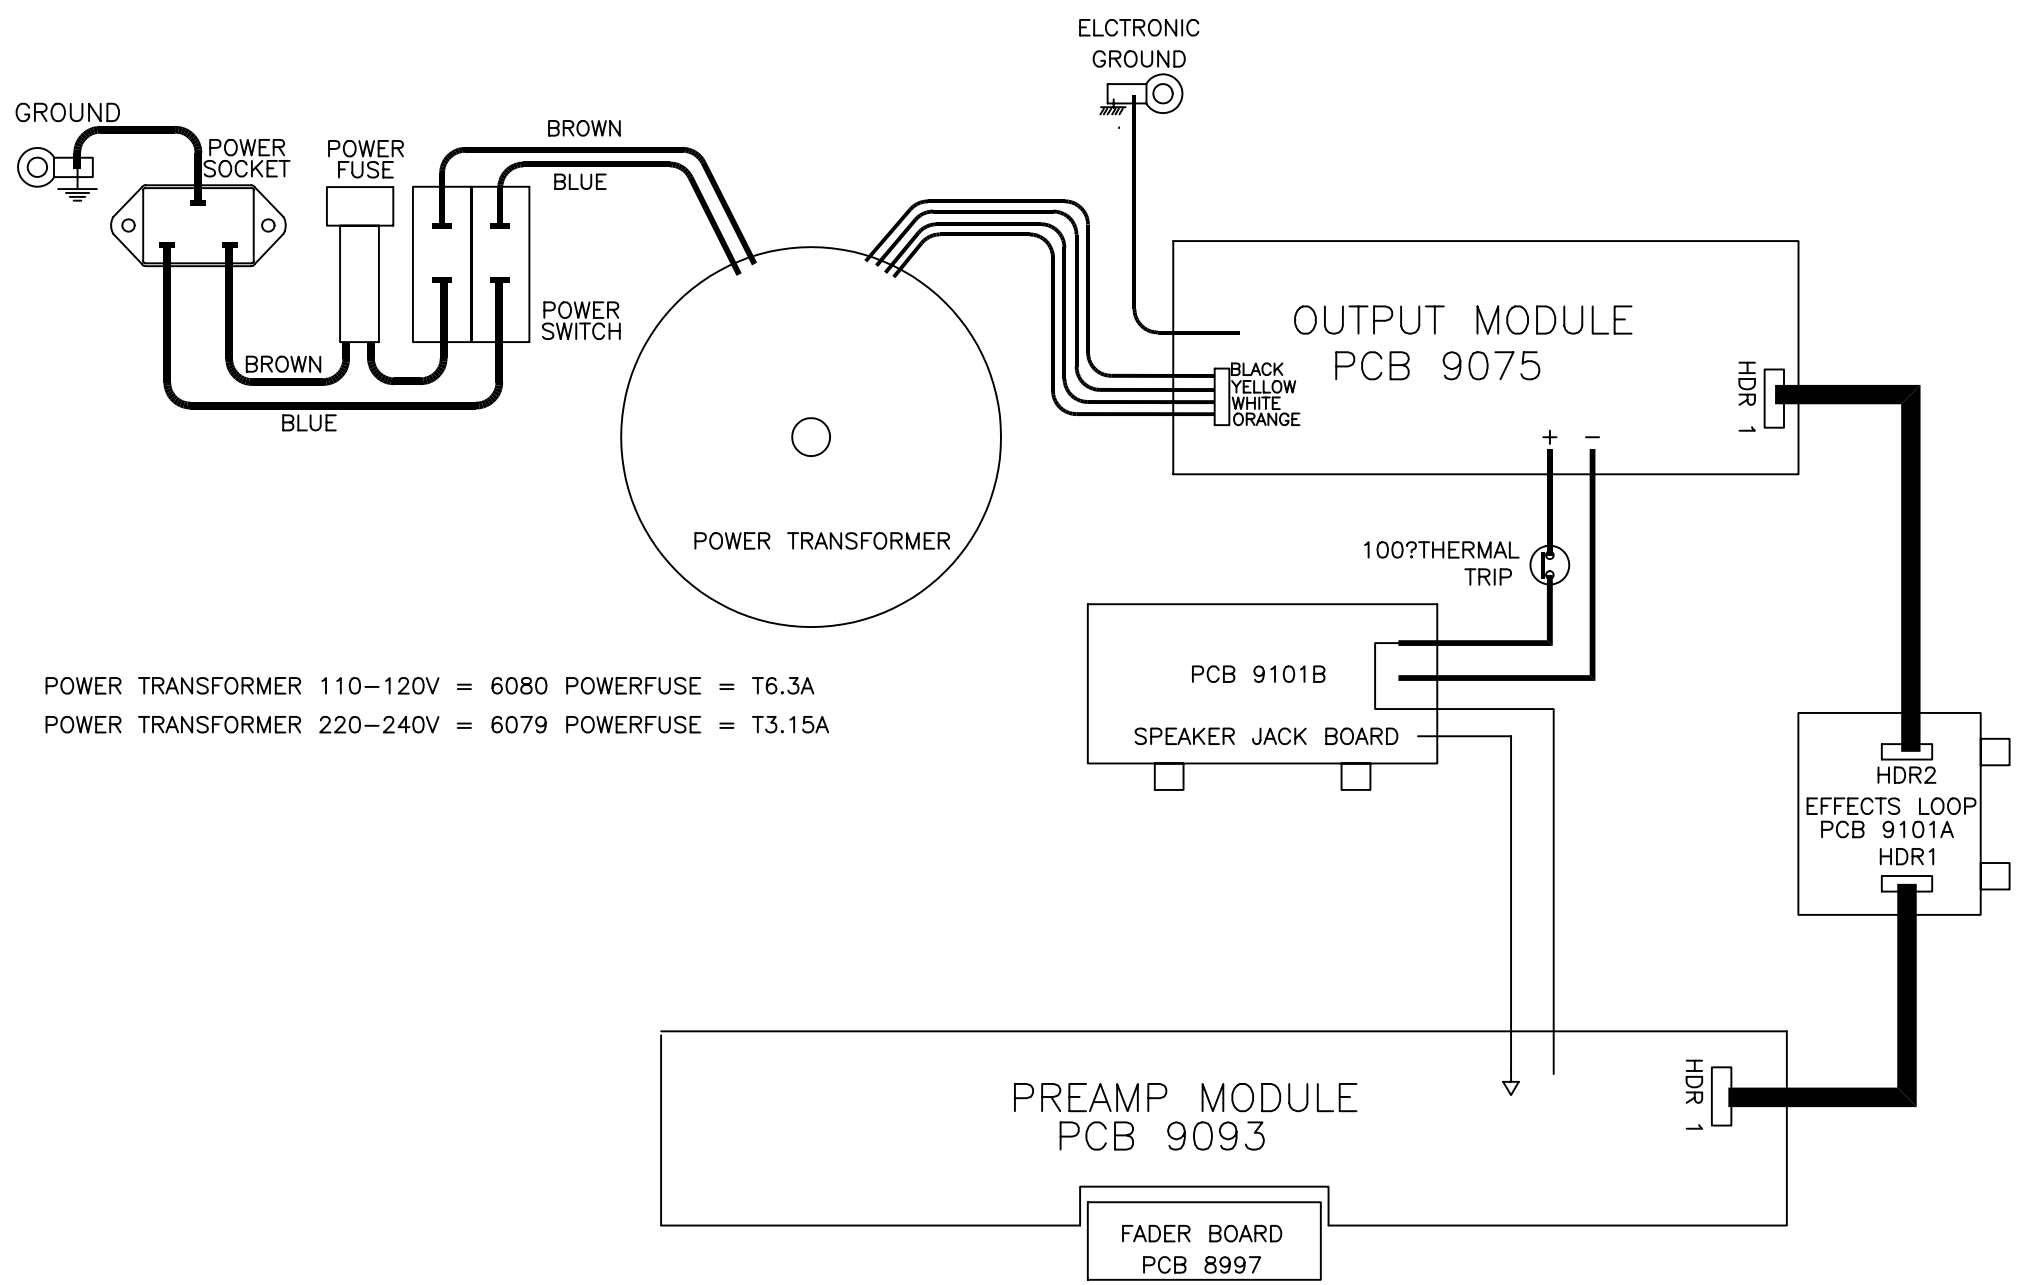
ELCTRONIC GROUND

GROUND

POWER SOCKET

POWER FUSE

BROWN

BLUE

POWER SWITCH

BROWN

BLUE

OUTPUT MODULE
PCB 9075

BLACK
YELLOW
WHITE
ORANGE

HDR 1

+ −

POWER TRANSFORMER

100?THERMAL TRIP

PCB 9101B

SPEAKER JACK BOARD

POWER TRANSFORMER 110−120V = 6080 POWERFUSE = T6.3A
POWER TRANSFORMER 220−240V = 6079 POWERFUSE = T3.15A

HDR2
EFFECTS LOOP
PCB 9101A
HDR1

PREAMP MODULE
PCB 9093

HDR 1

FADER BOARD
PCB 8997